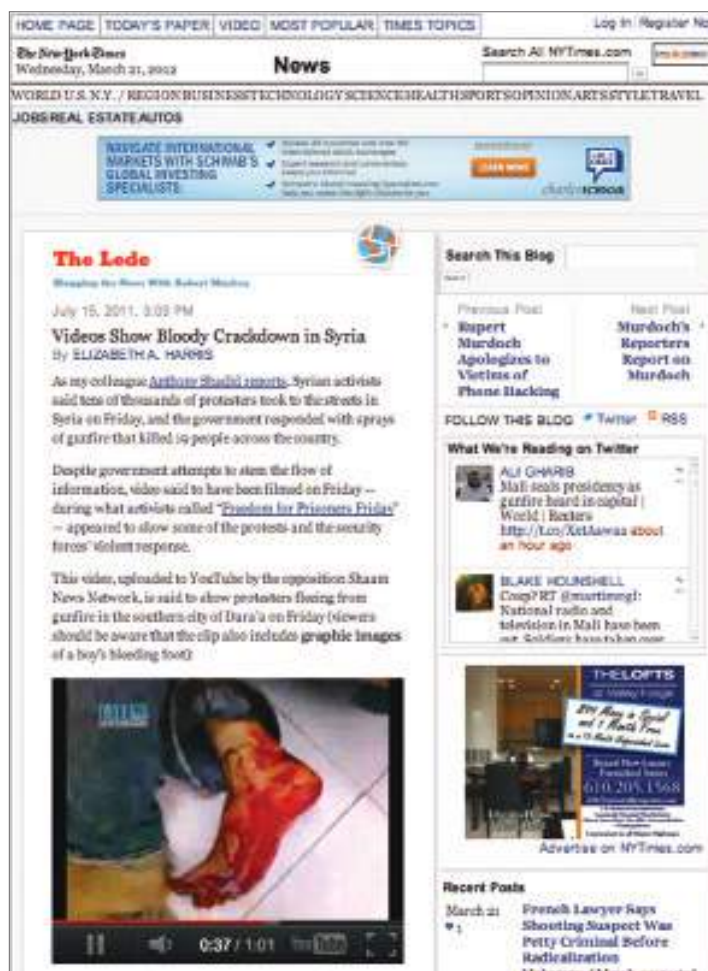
HOME PAGE | TODAY'S PAPER | VIDEO | MOST POPULAR | TIMES TOPICS

Log In | Register Now

The New York Times
Wednesday, March 21, 2012

News

Search All NYTimes.com

WORLD U.S. N.Y. / REGION BUSINESS TECHNOLOGY SCIENCE HEALTH SPORTS OPINION ARTS STYLE TRAVEL JOBS REAL ESTATE AUTOS

NAVIGATE INTERNATIONAL MARKETS WITH SCHWAB'S GLOBAL INVESTING SPECIALISTS

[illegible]

LEARN MORE

charles SCHWAB

The Lede

Blogging the News With Robert Mackey

July 15, 2011, 3:03 PM

Videos Show Bloody Crackdown in Syria

By ELIZABETH A. HARRIS

As my colleague Anthony Shadid reports, Syrian activists said tens of thousands of protesters took to the streets in Syria on Friday, and the government responded with sprays of gunfire that killed 19 people across the country.

Despite government attempts to stem the flow of information, video said to have been filmed on Friday — during what activists called "Freedom for Prisoners Friday" — appeared to show some of the protests and the security forces' violent response.

This video, uploaded to YouTube by the opposition Shaam News Network, is said to show protesters fleeing from gunfire in the southern city of Dara'a on Friday (viewers should be aware that the clip also includes graphic images of a boy's bleeding foot):

0:37 / 1:01

Search This Blog

Search

Previous Post
Rupert Murdoch Apologizes to Victims of Phone Hacking

Next Post
Murdoch's Reporters Report on Murdoch

FOLLOW THIS BLOG Twitter RSS

What We're Reading on Twitter

ALI GHARIB
Mali seals presidency as gunfire heard in capital | World | Reuters http://t.co/XetAawas about an hour ago

BLAKE HOUNSHELL
Coup? RT @martinvogl: National radio and television in Mali have been out. Soldiers have taken over

THE LOFTS
at Valley Forge

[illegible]

610.205.1568

Advertise on NYTimes.com

Recent Posts

March 21
1
French Lawyer Says Shooting Suspect Was Petty Criminal Before Radicalization